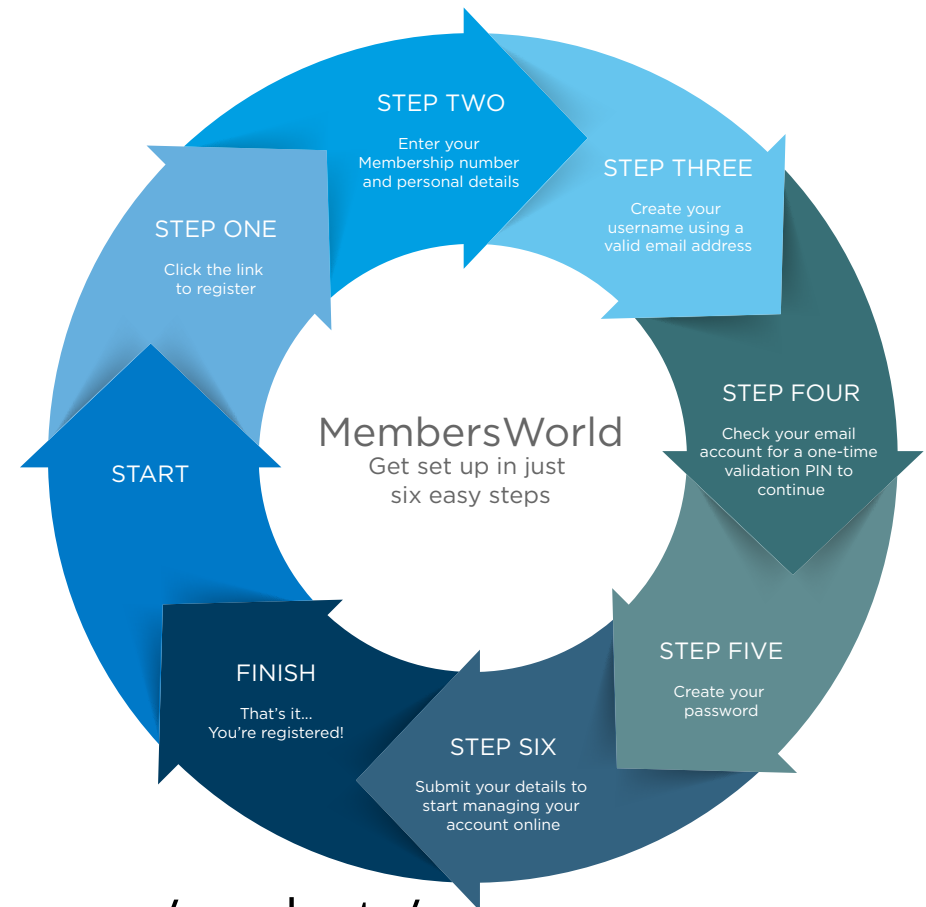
MembersWorld
Get set up in just six easy steps

START

STEP ONE
Click the link to register

STEP TWO
Enter your Membership number and personal details

STEP THREE
Create your username using a valid email address

STEP FOUR
Check your email account for a one-time validation PIN to continue

STEP FIVE
Create your password

STEP SIX
Submit your details to start managing your account online

FINISH
That's it... You're registered!

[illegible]